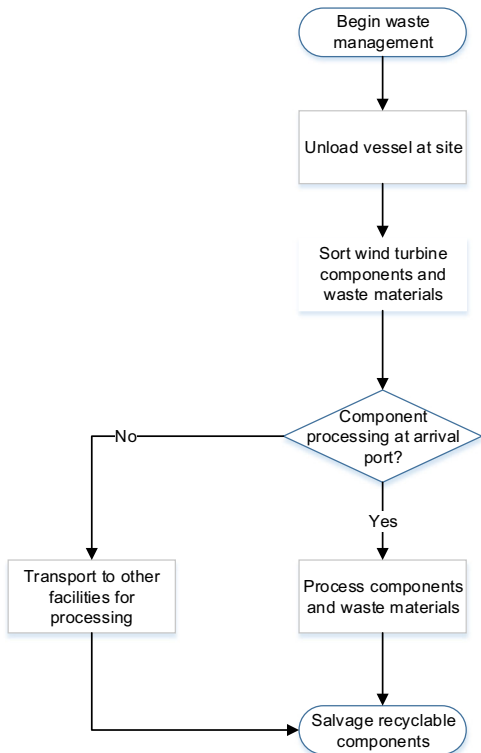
Begin waste management

Unload vessel at site

Sort wind turbine components and waste materials

Component processing at arrival port?

No

Yes

Transport to other facilities for processing

Process components and waste materials

Salvage recyclable components